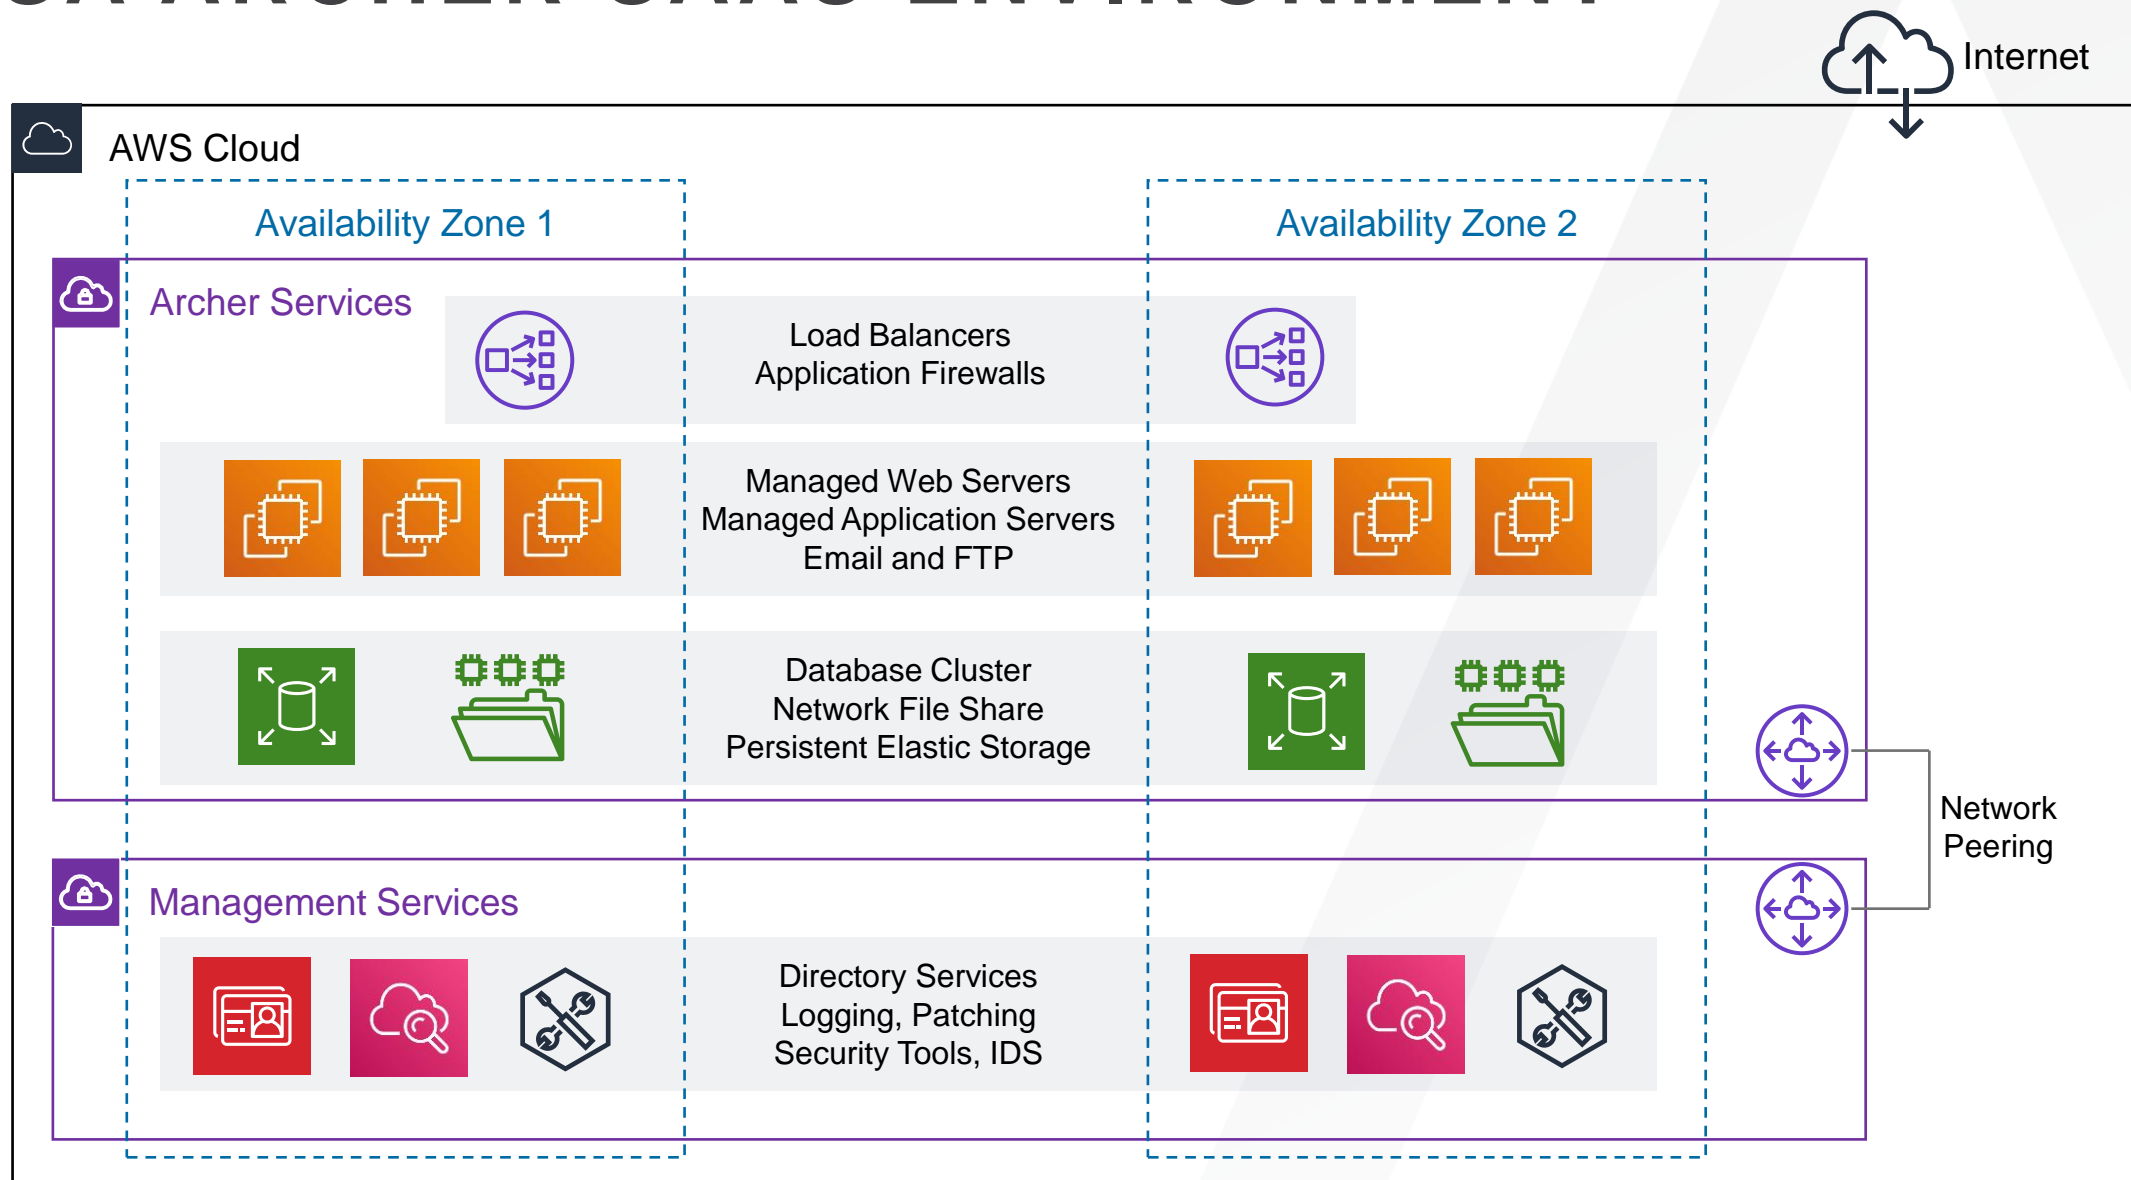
Internet

AWS Cloud

Availability Zone 1

Availability Zone 2

Archer Services

Load Balancers
Application Firewalls

Managed Web Servers
Managed Application Servers
Email and FTP

Database Cluster
Network File Share
Persistent Elastic Storage

Network Peering

Management Services

Directory Services
Logging, Patching
Security Tools, IDS